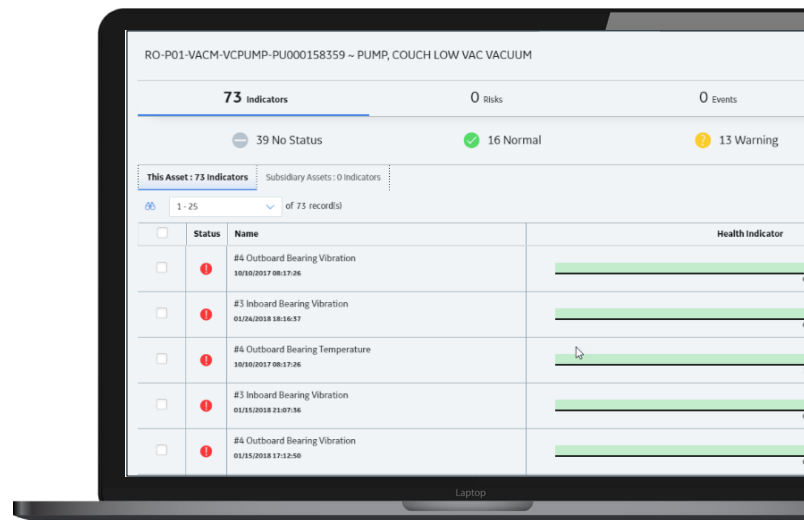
RO-P01-VACM-VCPUMP-PU000158359 ~ PUMP, COUCH LOW VAC VACUUM

73 Indicators

0 Risks

0 Events

39 No Status

16 Normal

13 Warning

This Asset : 73 Indicators

Subsidiary Assets : 0 Indicators

1 - 25

of 73 record(s)

| | Status | Name | Health Indicator |
|---|---|---|---|
| | ! | #4 Outboard Bearing Vibration 10/10/2017 08:17:26 | |
| | ! | #3 Inboard Bearing Vibration 01/24/2018 18:16:37 | |
| | ! | #4 Outboard Bearing Temperature 10/10/2017 08:17:26 | |
| | ! | #3 Inboard Bearing Vibration 01/15/2018 21:07:36 | |
| | ! | #4 Outboard Bearing Vibration 01/15/2018 17:12:50 | |

Laptop